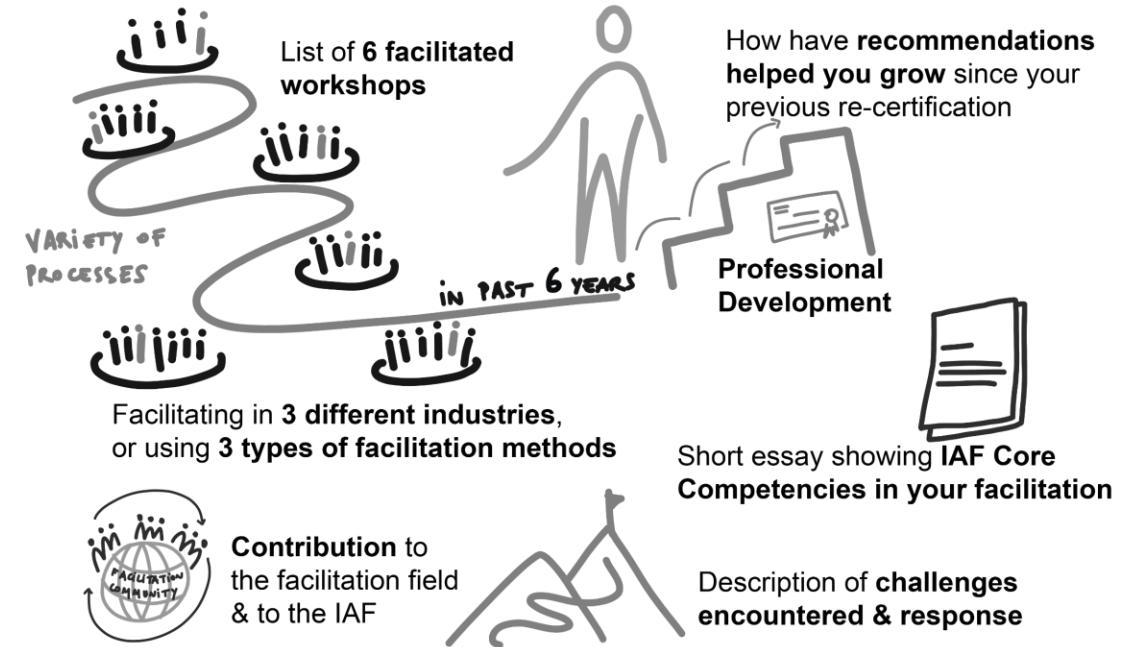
List of **6 facilitated workshops**

How have **recommendations helped you grow** since your previous re-certification

VARIETY OF PROCESSES

IN PAST 6 YEARS

**Professional Development**

Facilitating in **3 different industries**, or using **3 types of facilitation methods**

Short essay showing **IAF Core Competencies in your facilitation**

FACILITATION COMMUNITY

**Contribution** to the facilitation field & to the IAF

Description of **challenges encountered & response**